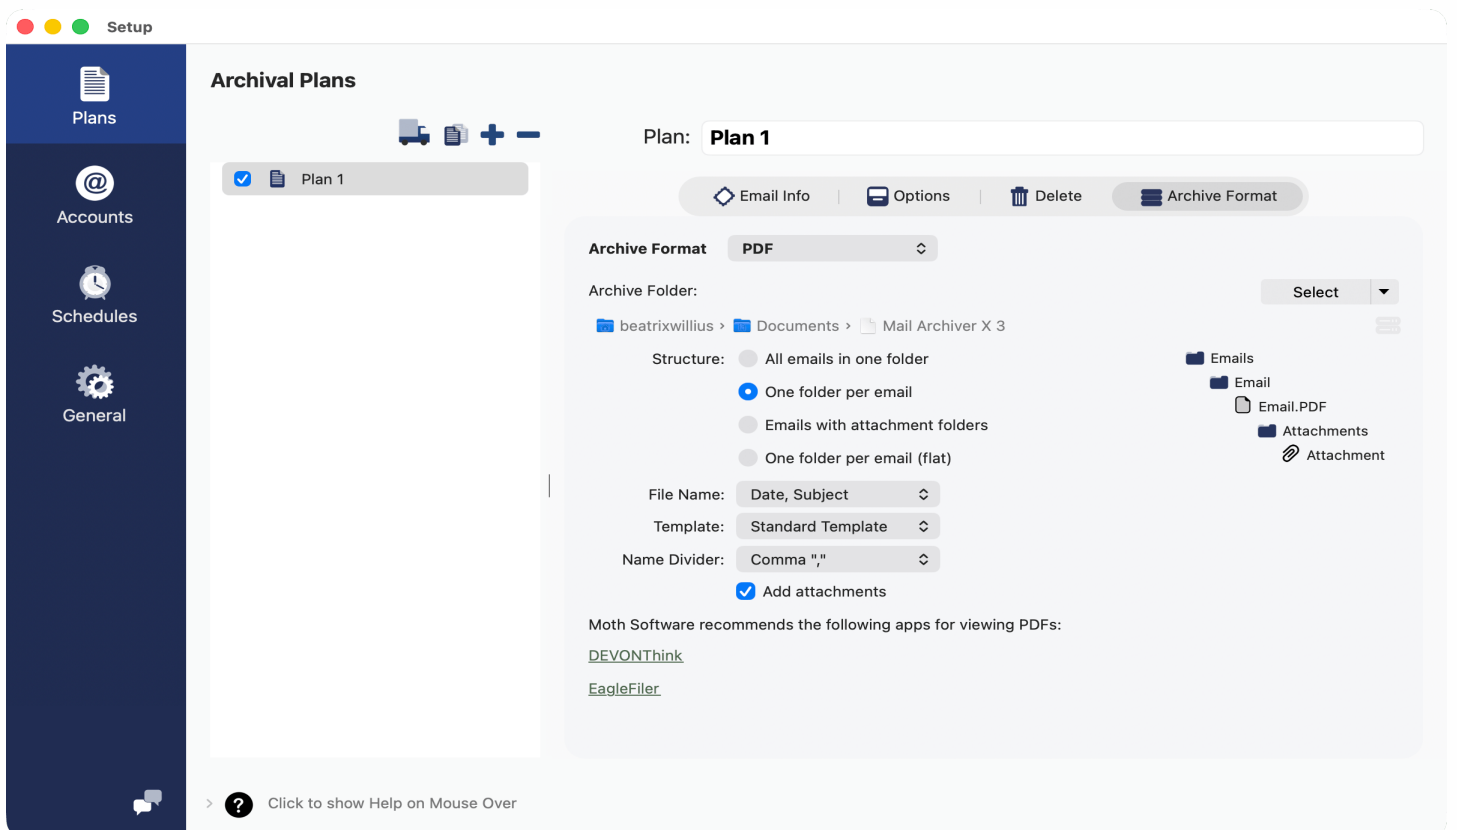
Setup

Plans

Accounts

Schedules

General

Archival Plans

Plan 1

Plan: Plan 1

Email Info | Options | Delete | Archive Format

Archive Format PDF

Archive Folder: Select

beatrixwillius › Documents › Mail Archiver X 3

Structure: All emails in one folder
One folder per email
Emails with attachment folders
One folder per email (flat)

Emails
Email
Email.PDF
Attachments
Attachment

File Name: Date, Subject

Template: Standard Template

Name Divider: Comma ","

Add attachments

Moth Software recommends the following apps for viewing PDFs:

DEVONThink

EagleFiler

Click to show Help on Mouse Over